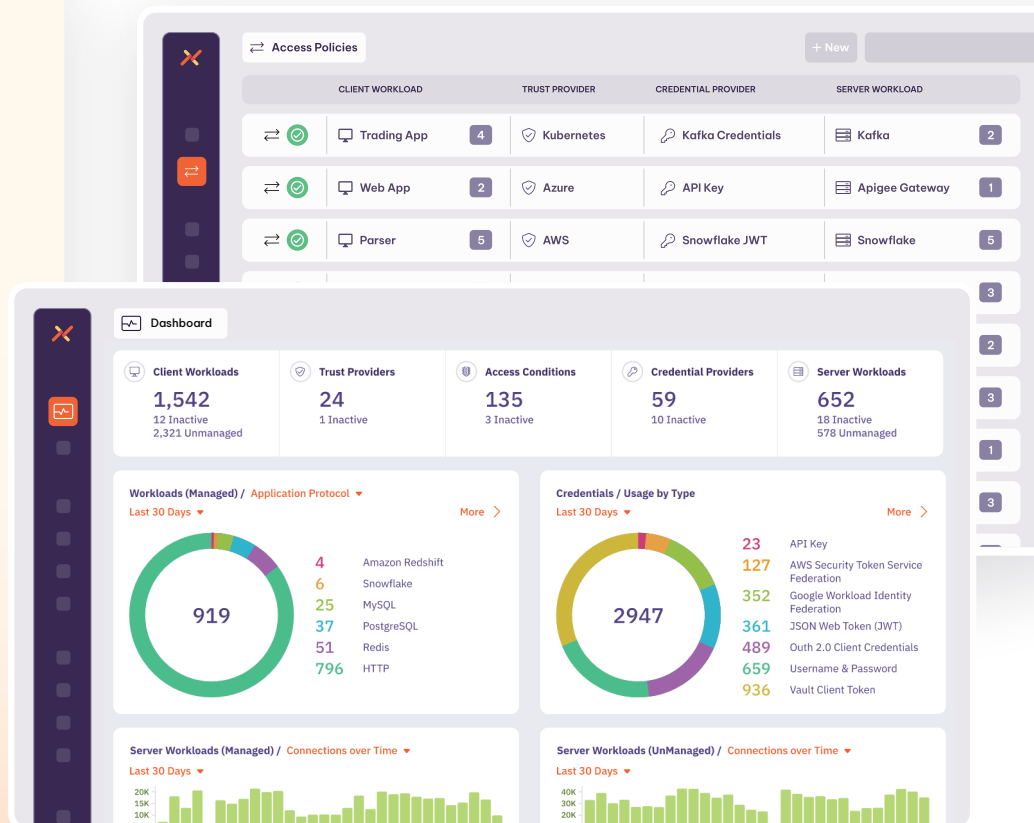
Access Policies

+ New

| CLIENT WORKLOAD | | TRUST PROVIDER | CREDENTIAL PROVIDER | SERVER WORKLOAD | |
|---|---|---|---|---|---|
| Trading App | 4 | Kubernetes | Kafka Credentials | Kafka | 2 |
| Web App | 2 | Azure | API Key | Apigee Gateway | 1 |
| Parser | 5 | AWS | Snowflake JWT | Snowflake | 5 |

3
2
3
1
3

Dashboard

Client Workloads
1,542
12 Inactive
2,321 Unmanaged

Trust Providers
24
1 Inactive

Access Conditions
135
3 Inactive

Credential Providers
59
10 Inactive

Server Workloads
652
18 Inactive
578 Unmanaged

Workloads (Managed) / Application Protocol
Last 30 Days
More
919
4 Amazon Redshift
6 Snowflake
25 MySQL
37 PostgreSQL
51 Redis
796 HTTP

Credentials / Usage by Type
Last 30 Days
More
2947
23 API Key
127 AWS Security Token Service Federation
352 Google Workload Identity Federation
361 JSON Web Token (JWT)
489 Outh 2.0 Client Credentials
659 Username & Password
936 Vault Client Token

Server Workloads (Managed) / Connections over Time
Last 30 Days
20K
15K
10K

Server Workloads (UnManaged) / Connections over Time
Last 30 Days
40K
30K
20K